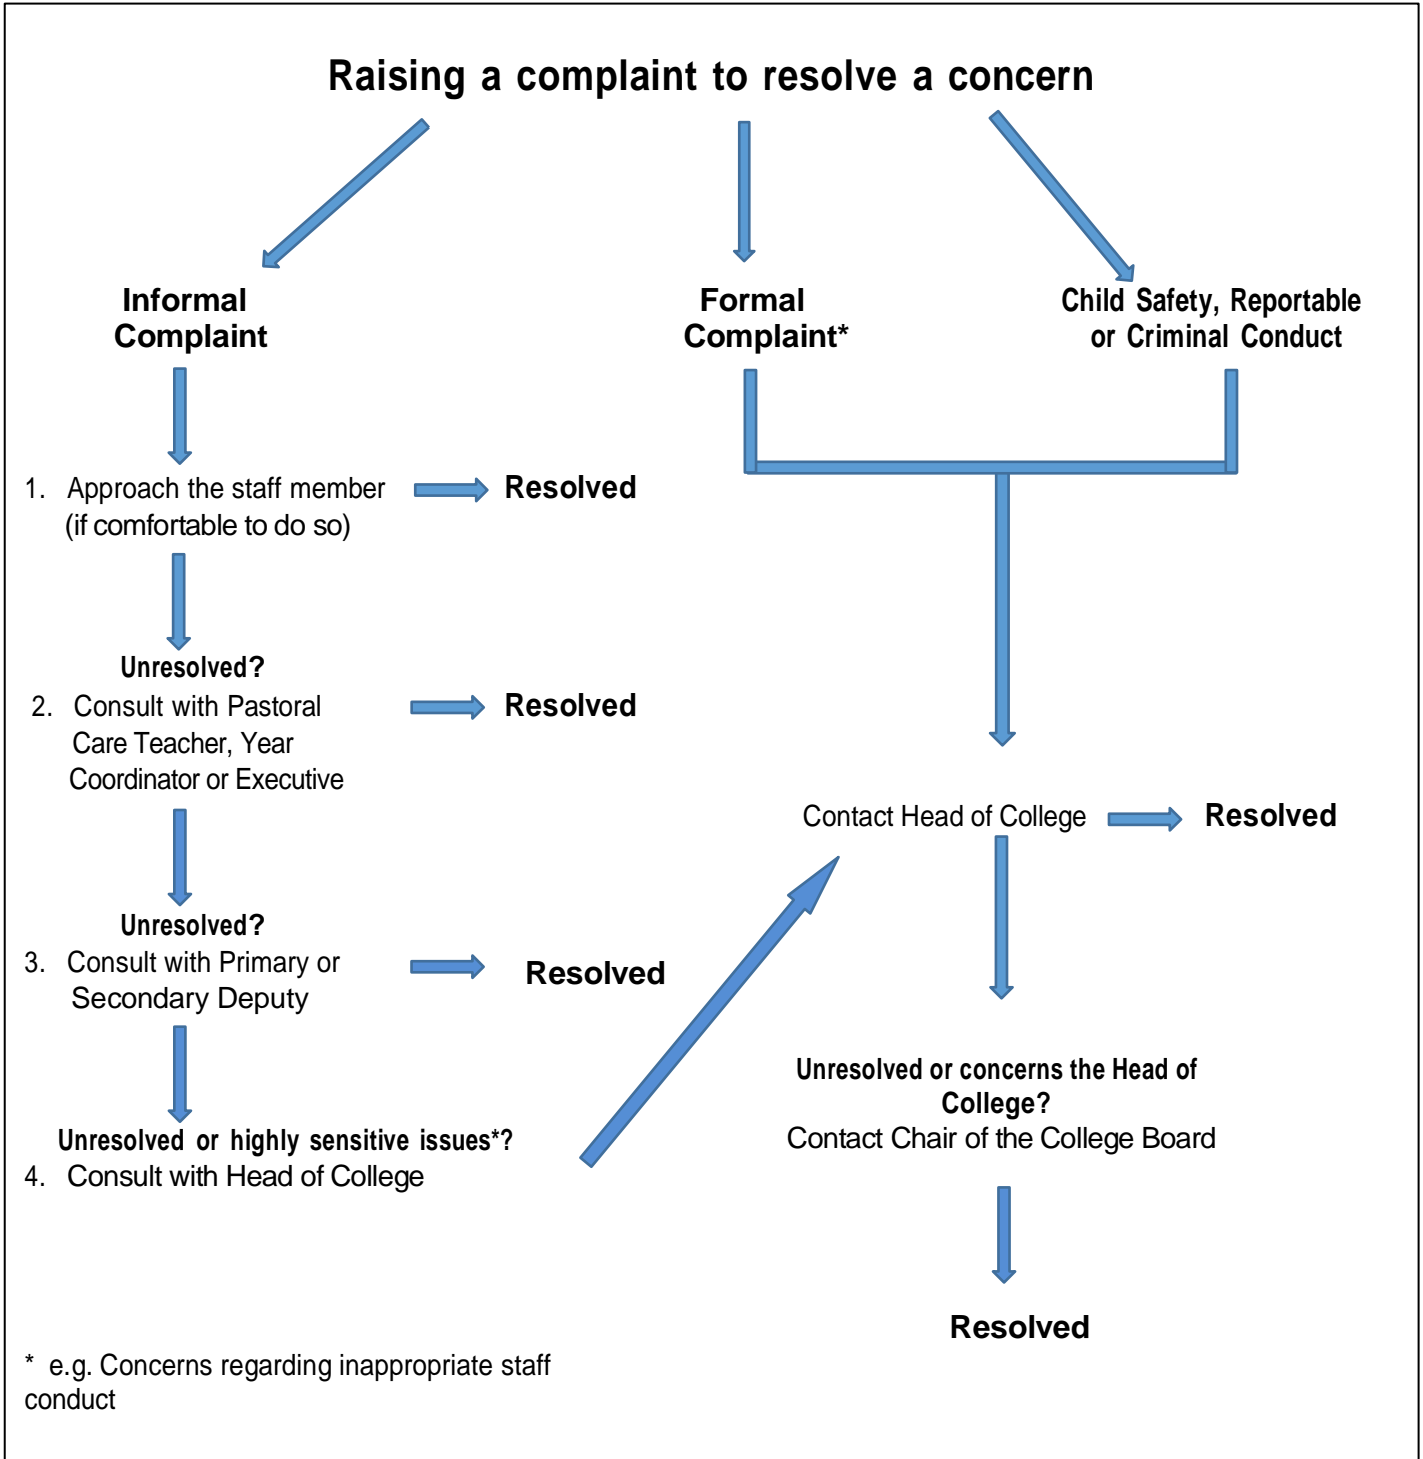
Raising a complaint to resolve a concern

Informal Complaint

Formal Complaint*

Child Safety, Reportable or Criminal Conduct

1. Approach the staff member (if comfortable to do so)

Resolved

Unresolved?

2. Consult with Pastoral Care Teacher, Year Coordinator or Executive

Resolved

Unresolved?

3. Consult with Primary or Secondary Deputy

Resolved

Unresolved or highly sensitive issues*?

4. Consult with Head of College

Contact Head of College

Resolved

Unresolved or concerns the Head of College?

Contact Chair of the College Board

Resolved

* e.g. Concerns regarding inappropriate staff conduct